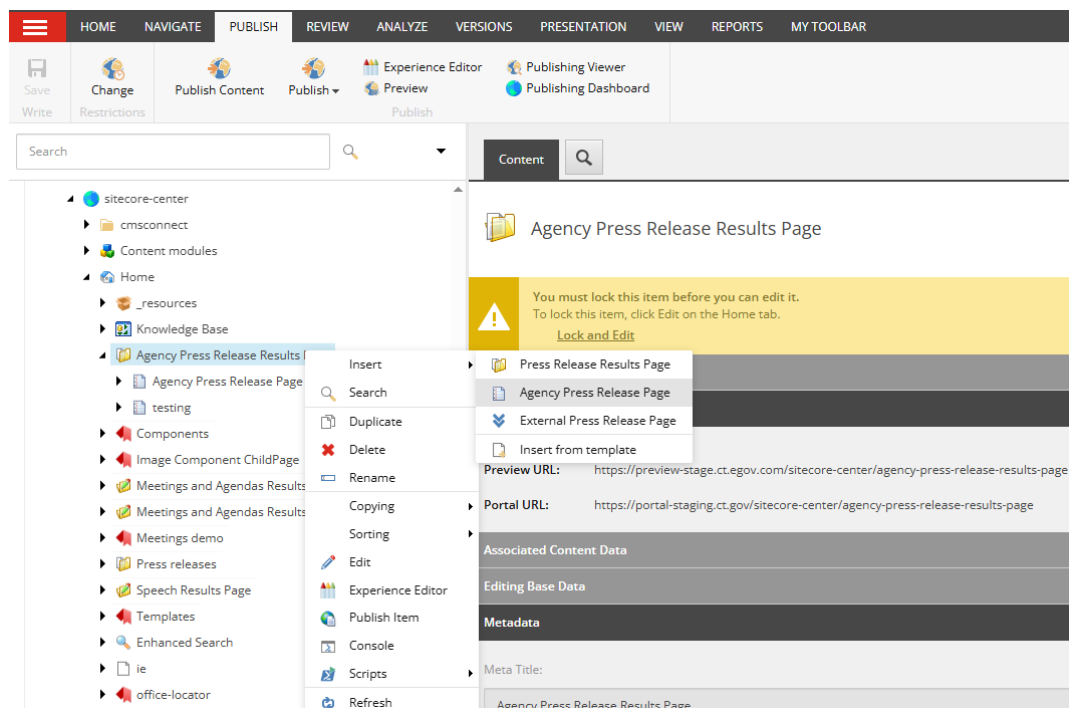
HOME NAVIGATE PUBLISH REVIEW ANALYZE VERSIONS PRESENTATION VIEW REPORTS MY TOOLBAR

Save
Write

Change
Restrictions

Publish Content
Publish
Experience Editor
Preview
Publishing Viewer
Publishing Dashboard
Publish

Search

sitecore-center
cmsconnect
Content modules
Home
_resources
Knowledge Base
Agency Press Release Results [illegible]
Agency Press Release Page
testing
Components
Image Component ChildPage
Meetings and Agendas Results
Meetings and Agendas Results
Meetings demo
Press releases
Speech Results Page
Templates
Enhanced Search
ie
office-locator

Insert
Search
Duplicate
Delete
Rename
Copying
Sorting
Edit
Experience Editor
Publish Item
Console
Scripts
Refresh

Press Release Results Page
Agency Press Release Page
External Press Release Page
Insert from template

Content

Agency Press Release Results Page

You must lock this item before you can edit it.
To lock this item, click Edit on the Home tab.
Lock and Edit

Preview URL: https://preview-stage.ct.egov.com/sitecore-center/agency-press-release-results-page
Portal URL: https://portal-staging.ct.gov/sitecore-center/agency-press-release-results-page

Associated Content Data
Editing Base Data
Metadata

Meta Title:
Agency Press Release Results Page